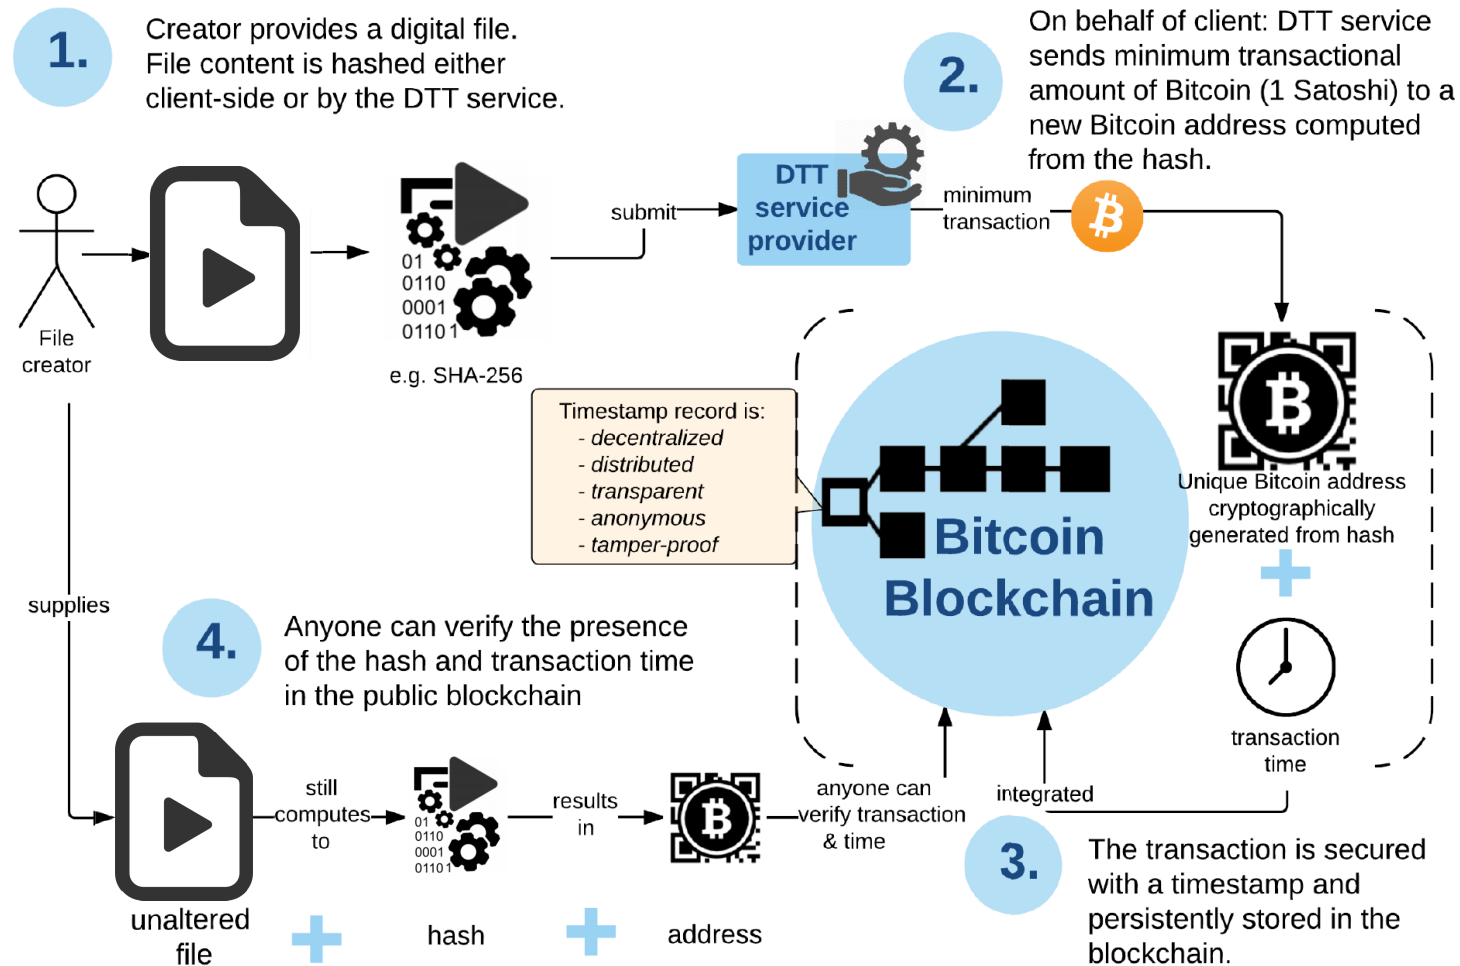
1.

Creator provides a digital file. File content is hashed either client-side or by the DTT service.

2.

On behalf of client: DTT service sends minimum transactional amount of Bitcoin (1 Satoshi) to a new Bitcoin address computed from the hash.

File creator

01
0110
0001
01101

e.g. SHA-256

submit

DTT service provider

minimum transaction

Timestamp record is:
- decentralized
- distributed
- transparent
- anonymous
- tamper-proof

Bitcoin Blockchain

Unique Bitcoin address cryptographically generated from hash

transaction time

supplies

4.

Anyone can verify the presence of the hash and transaction time in the public blockchain

still computes to

01
0110
0001
01101

results in

anyone can verify transaction & time

integrated

3.

The transaction is secured with a timestamp and persistently stored in the blockchain.

unaltered file

hash

address